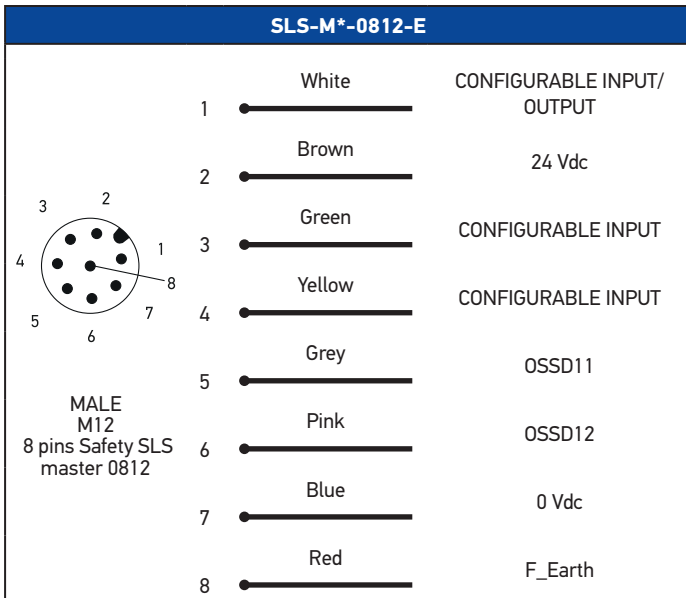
SLS-M*-0812-E

3
2
1
4
8
5
7
6

MALE
M12
8 pins Safety SLS master 0812

1 White CONFIGURABLE INPUT/ OUTPUT
2 Brown 24 Vdc
3 Green CONFIGURABLE INPUT
4 Yellow CONFIGURABLE INPUT
5 Grey OSSD11
6 Pink OSSD12
7 Blue 0 Vdc
8 Red F_Earth